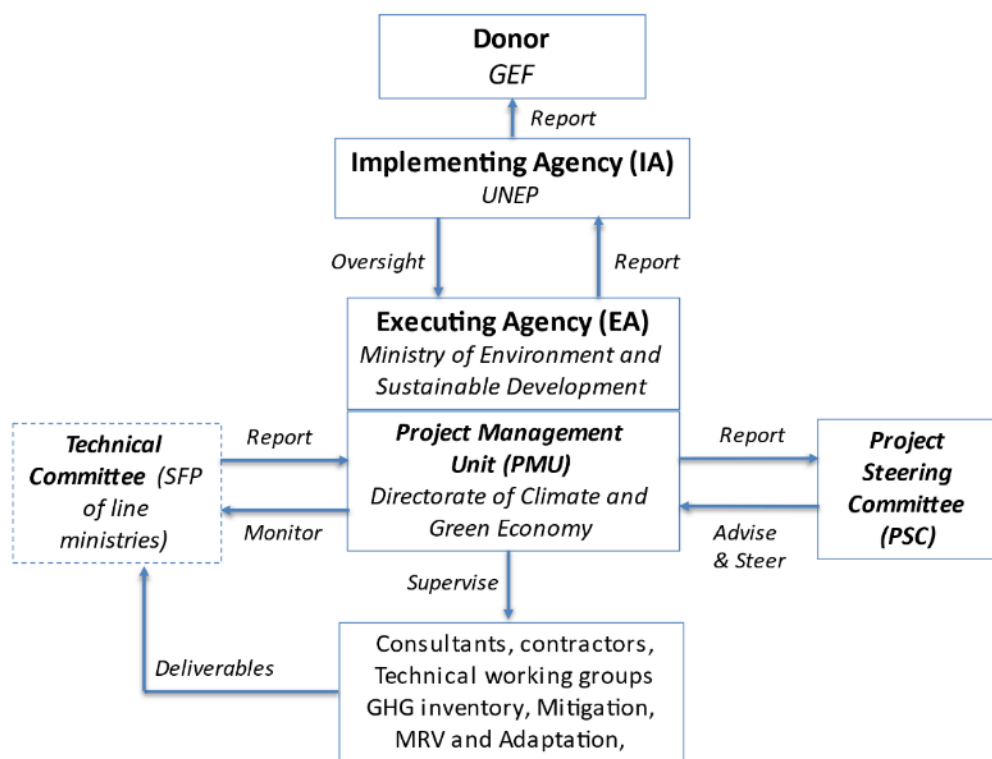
Donor
GEF

Report

Implementing Agency (IA)
UNEP

Oversight

Report

Executing Agency (EA)
Ministry of Environment and Sustainable Development

Technical Committee (SFP of line ministries)

Report

Monitor

Project Management Unit (PMU)
Directorate of Climate and Green Economy

Report

Advise & Steer

Project Steering Committee (PSC)

Supervise

Deliverables

Consultants, contractors, Technical working groups GHG inventory, Mitigation, MRV and Adaptation,